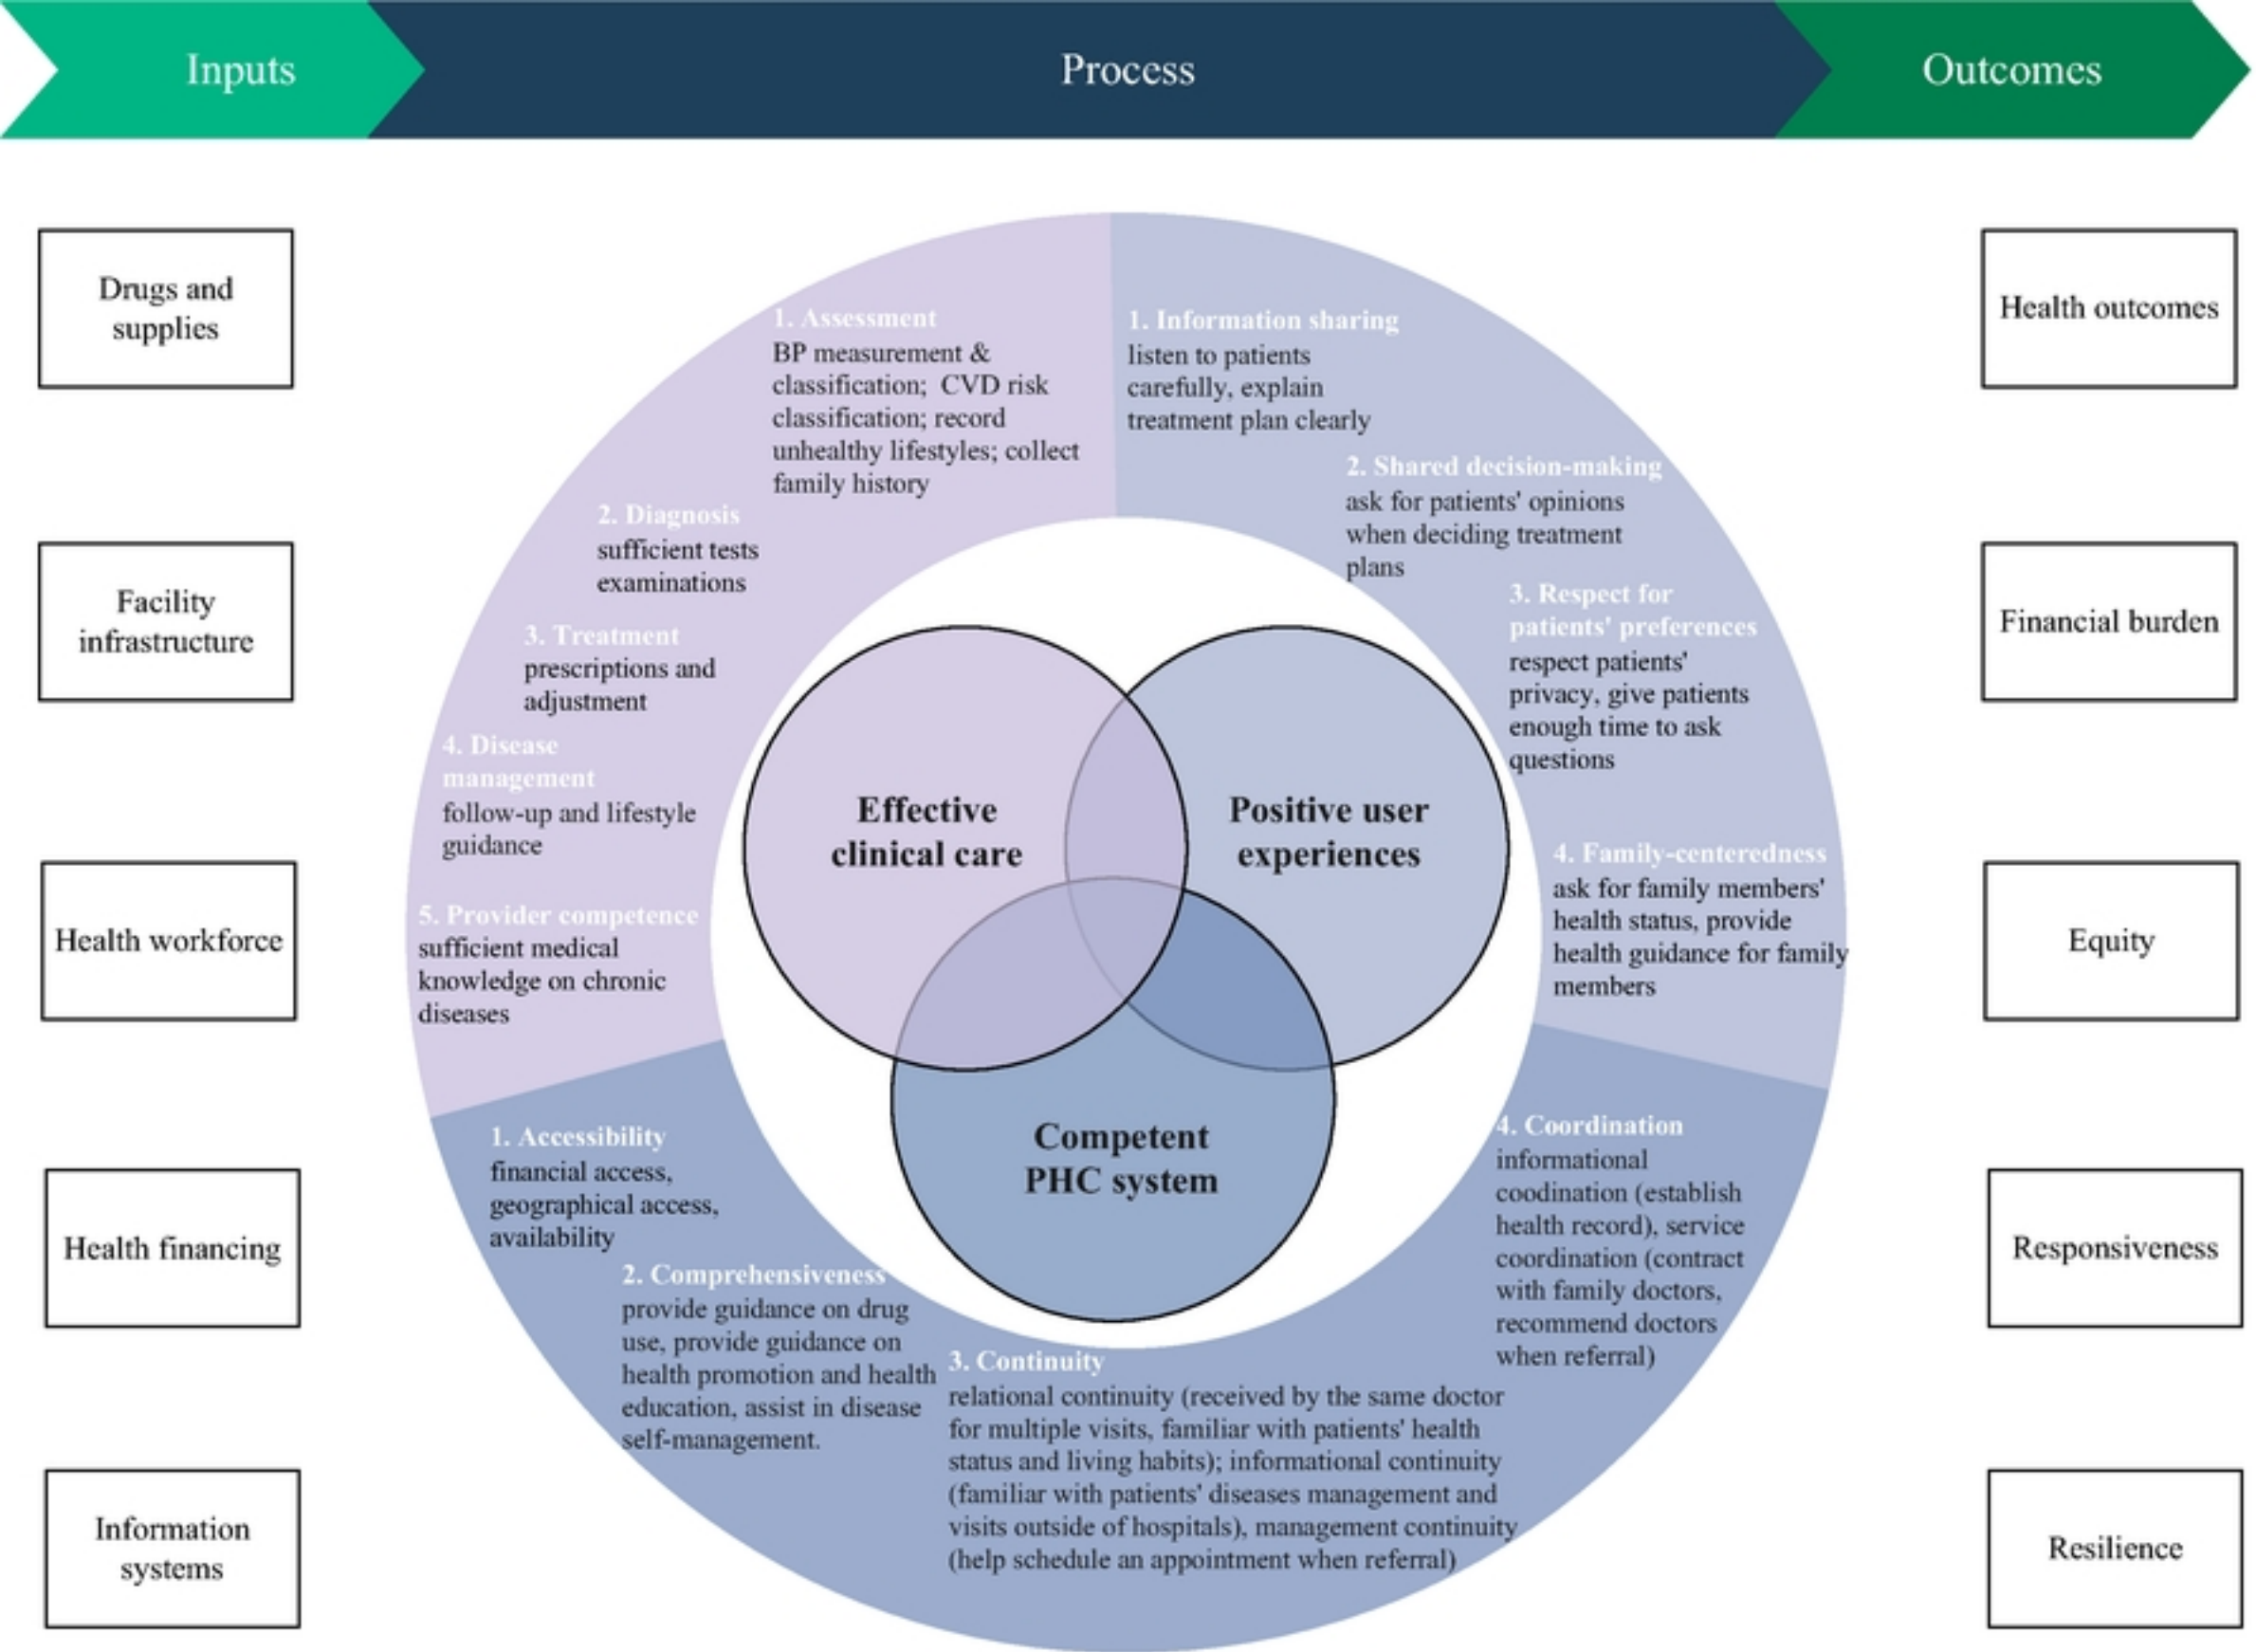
Inputs

Process

Outcomes

Drugs and supplies

Facility infrastructure

Health workforce

Health financing

Information systems

1. Assessment
BP measurement & classification; CVD risk classification; record unhealthy lifestyles; collect family history

2. Diagnosis
sufficient tests examinations

3. Treatment
prescriptions and adjustment

4. Disease management
follow-up and lifestyle guidance

5. Provider competence
sufficient medical knowledge on chronic diseases

1. Information sharing
listen to patients carefully, explain treatment plan clearly

2. Shared decision-making
ask for patients' opinions when deciding treatment plans

3. Respect for patients' preferences
respect patients' privacy, give patients enough time to ask questions

4. Family-centeredness
ask for family members' health status, provide health guidance for family members

Effective clinical care

Positive user experiences

Competent PHC system

1. Accessibility
financial access, geographical access, availability

2. Comprehensiveness
provide guidance on drug use, provide guidance on health promotion and health education, assist in disease self-management.

3. Continuity
relational continuity (received by the same doctor for multiple visits, familiar with patients' health status and living habits); informational continuity (familiar with patients' diseases management and visits outside of hospitals), management continuity (help schedule an appointment when referral)

4. Coordination
informational coodination (establish health record), service coordination (contract with family doctors, recommend doctors when referral)

Health outcomes

Financial burden

Equity

Responsiveness

Resilience